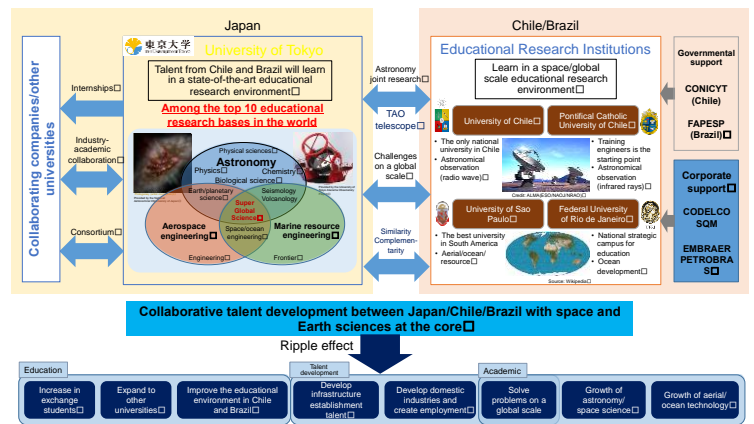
Japan

Chile/Brazil

Collaborating companies/other universities

Internships□

Industry-academic collaboration□

Consortium□

東京大学
University of Tokyo

Talent from Chile and Brazil will learn in a state-of-the-art educational research environment□

Among the top 10 educational research bases in the world

Physical sciences□
Astronomy
Physics□
Chemistry□
Biological science□
Earth/planetary science□
Seismology Volcanology
Super Global Science□
Aerospace engineering□
Space/ocean engineering□
Marine resource engineering□
Engineering□
Frontier□

Astronomy joint research□

TAO telescope□

Challenges on a global scale□

Similarity Complementarity

Educational Research Institutions

Learn in a space/global scale educational research environment□

University of Chile□
Pontifical Catholic University of Chile□

• The only national university in Chile
• Astronomical observation (radio wave)□

• Training engineers is the starting point
• Astronomical observation (infrared rays)□

Credit: ALMA(ESO/NAOJ/NRAO)□

University of Sao Paulo□
Federal University of Rio de Janeiro□

• The best university in South America
• Aerial/ocean/resource□

• National strategic campus for education
• Ocean development□

Source: Wikipedia□

Governmental support
CONICYT (Chile)
FAPESP (Brazil)□

Corporate support□
CODELCO
SQM
EMBRAER
PETROBRAS□

Collaborative talent development between Japan/Chile/Brazil with space and Earth sciences at the core□

Ripple effect

Education
Increase in exchange students□
Expand to other universities□
Improve the educational environment in Chile and Brazil□

Talent development
Develop infrastructure establishment talent□
Develop domestic industries and create employment□

Academic
Solve problems on a global scale
Growth of astronomy/ space science□
Growth of aerial/ ocean technology□